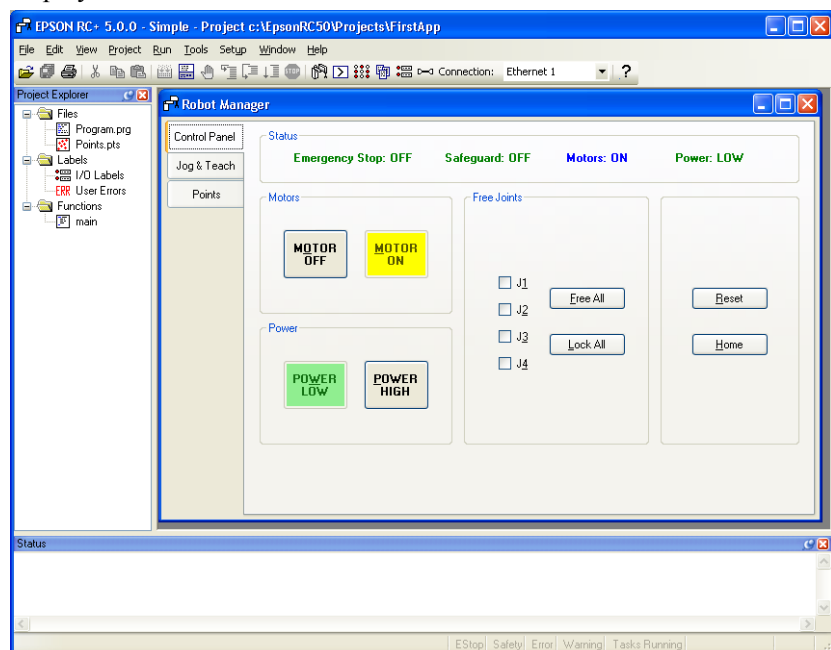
EPSON RC+ 5.0.0 - Simple - Project c:\EpsonRC50\Projects\FirstApp

File Edit View Project Run Tools Setup Window Help

Connection: Ethernet 1 ?

Project Explorer

Files
Program.prg
Points.pts
Labels
I/O Labels
ERR User Errors
Functions
main

Robot Manager

Control Panel
Jog & Teach
Points

Status
Emergency Stop: OFF Safeguard: OFF Motors: ON Power: LOW

Motors
MOTOR OFF
MOTOR ON

Free Joints
J1
J2
J3
J4
Free All
Lock All

Reset
Home

Power
POWER LOW
POWER HIGH

Status

EStop Safety Error Warning Tasks Running